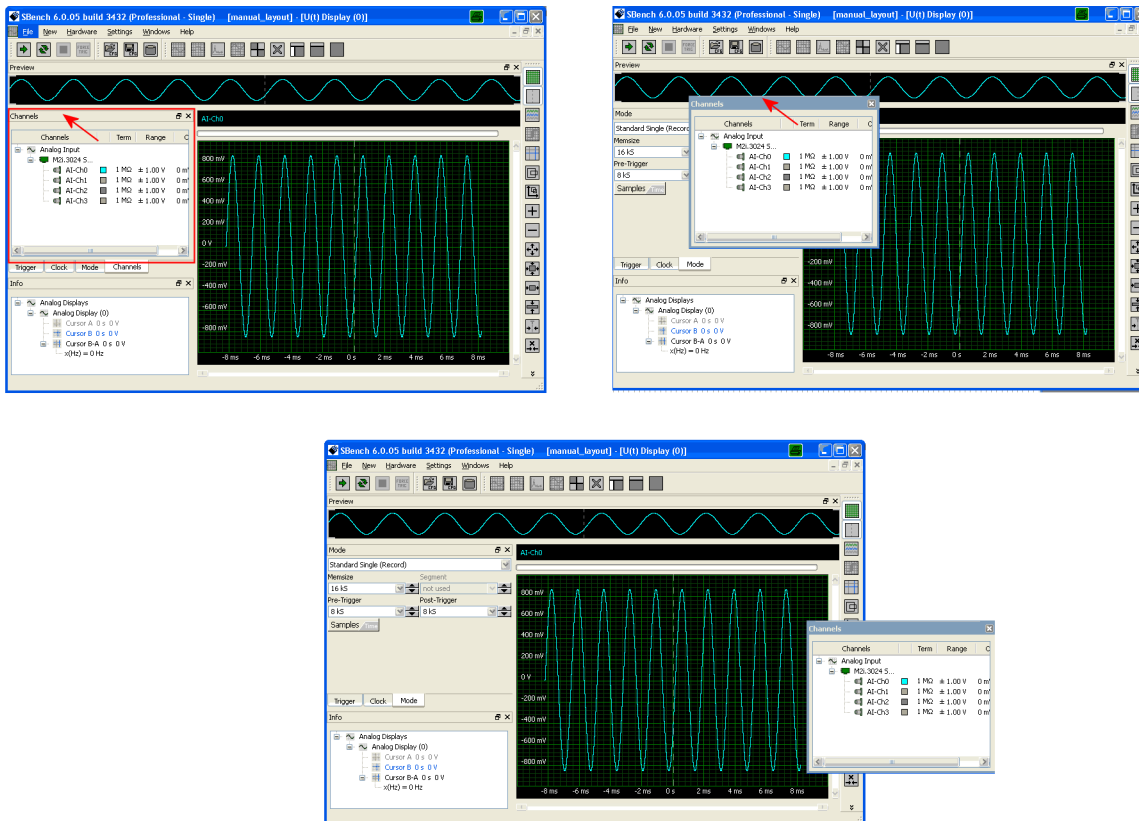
SBench 6.0.05 build 3432 (Professional - Single) [manual_layout] - [U(t) Display (0)]
File New Hardware Settings Windows Help
Preview
Channels
| Channels | Term | Range | C |
|---|---|---|---|
| Analog Input | | | |
| M2i.3024 S... | | | |
| AI-Ch0 | 1 MΩ | ± 1.00 V | 0 m |
| AI-Ch1 | 1 MΩ | ± 1.00 V | 0 m |
| AI-Ch2 | 1 MΩ | ± 1.00 V | 0 m |
| AI-Ch3 | 1 MΩ | ± 1.00 V | 0 m |
Trigger Clock Mode Channels
Info
Analog Displays
Analog Display (0)
Cursor A 0 s 0 V
Cursor B 0 s 0 V
Cursor B-A 0 s 0 V
x(Hz) = 0 Hz
AI-Ch0
800 mV
600 mV
400 mV
200 mV
0 V
-200 mV
-400 mV
-600 mV
-800 mV
-8 ms -6 ms -4 ms -2 ms 0 s 2 ms 4 ms 6 ms 8 ms

SBench 6.0.05 build 3432 (Professional - Single) [manual_layout] - [U(t) Display (0)]
File New Hardware Settings Windows Help
Preview
Mode
Standard Single (Record)
Memsize
16 kS
Pre-Trigger
8 kS
Samples Time
Channels
| Channels | Term | Range | C |
|---|---|---|---|
| Analog Input | | | |
| M2i.3024 S... | | | |
| AI-Ch0 | 1 MΩ | ± 1.00 V | 0 m |
| AI-Ch1 | 1 MΩ | ± 1.00 V | 0 m |
| AI-Ch2 | 1 MΩ | ± 1.00 V | 0 m |
| AI-Ch3 | 1 MΩ | ± 1.00 V | 0 m |
Trigger Clock Mode
Info
Analog Displays
Analog Display (0)
Cursor A 0 s 0 V
Cursor B 0 s 0 V
Cursor B-A 0 s 0 V
x(Hz) = 0 Hz
-200 mV
-400 mV
-600 mV
-800 mV
-8 ms -6 ms -4 ms -2 ms 0 s 2 ms 4 ms 6 ms 8 ms

SBench 6.0.05 build 3432 (Professional - Single) [manual_layout] - [U(t) Display (0)]
File New Hardware Settings Windows Help
Preview
Mode
Standard Single (Record)
Memsize Segment
16 kS not used
Pre-Trigger Post-Trigger
8 kS 8 kS
Samples Time
Trigger Clock Mode
Info
Analog Displays
Analog Display (0)
Cursor A 0 s 0 V
Cursor B 0 s 0 V
Cursor B-A 0 s 0 V
x(Hz) = 0 Hz
AI-Ch0
800 mV
600 mV
400 mV
200 mV
0 V
-200 mV
-400 mV
-600 mV
-800 mV
-8 ms -6 ms -4 ms -2 ms 0 s 2 ms 4 ms 6 ms 8 ms
Channels
| Channels | Term | Range | C |
|---|---|---|---|
| Analog Input | | | |
| M2i.3024 S... | | | |
| AI-Ch0 | 1 MΩ | ± 1.00 V | 0 m |
| AI-Ch1 | 1 MΩ | ± 1.00 V | 0 m |
| AI-Ch2 | 1 MΩ | ± 1.00 V | 0 m |
| AI-Ch3 | 1 MΩ | ± 1.00 V | 0 m |